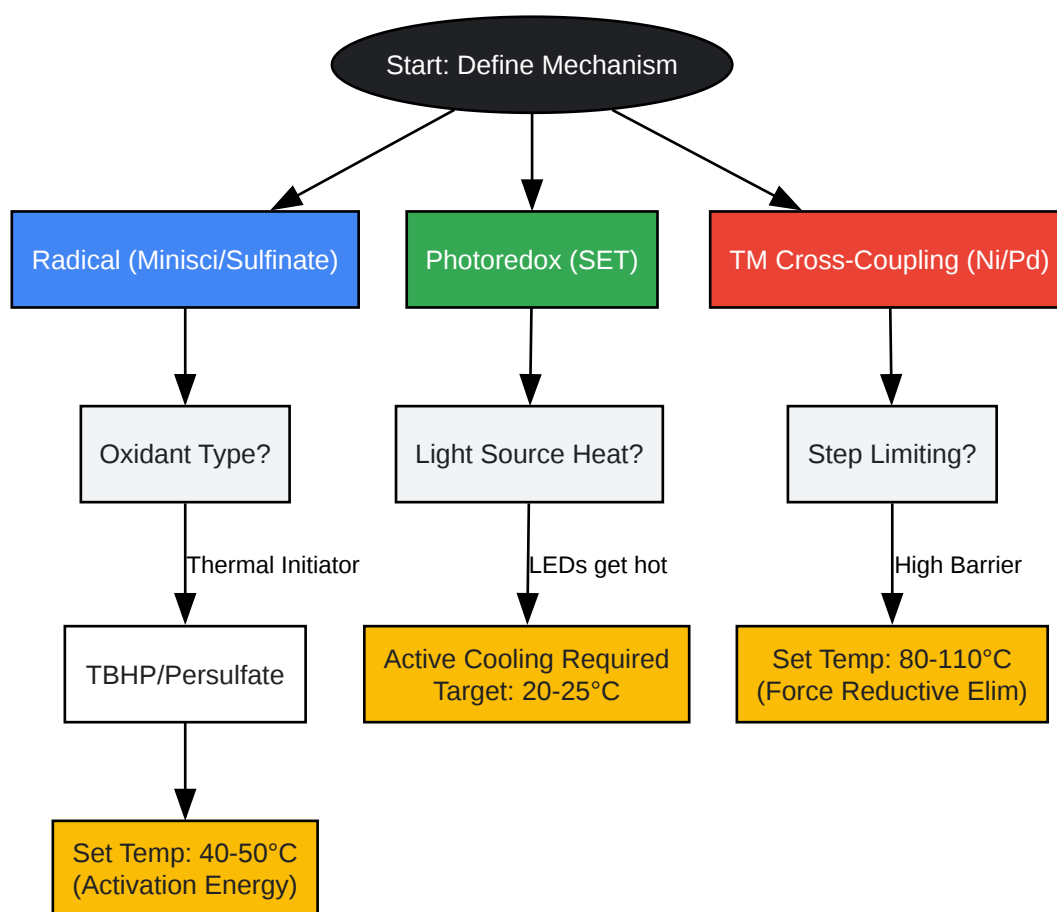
Start: Define Mechanism

Radical (Minisci/Sulfinate)

Photoredox (SET)

TM Cross-Coupling (Ni/Pd)

Oxidant Type?

Thermal Initiator

TBHP/Persulfate

Set Temp: 40-50°C
(Activation Energy)

Light Source Heat?

LEDs get hot

Active Cooling Required
Target: 20-25°C

Step Limiting?

High Barrier

Set Temp: 80-110°C
(Force Reductive Elim)